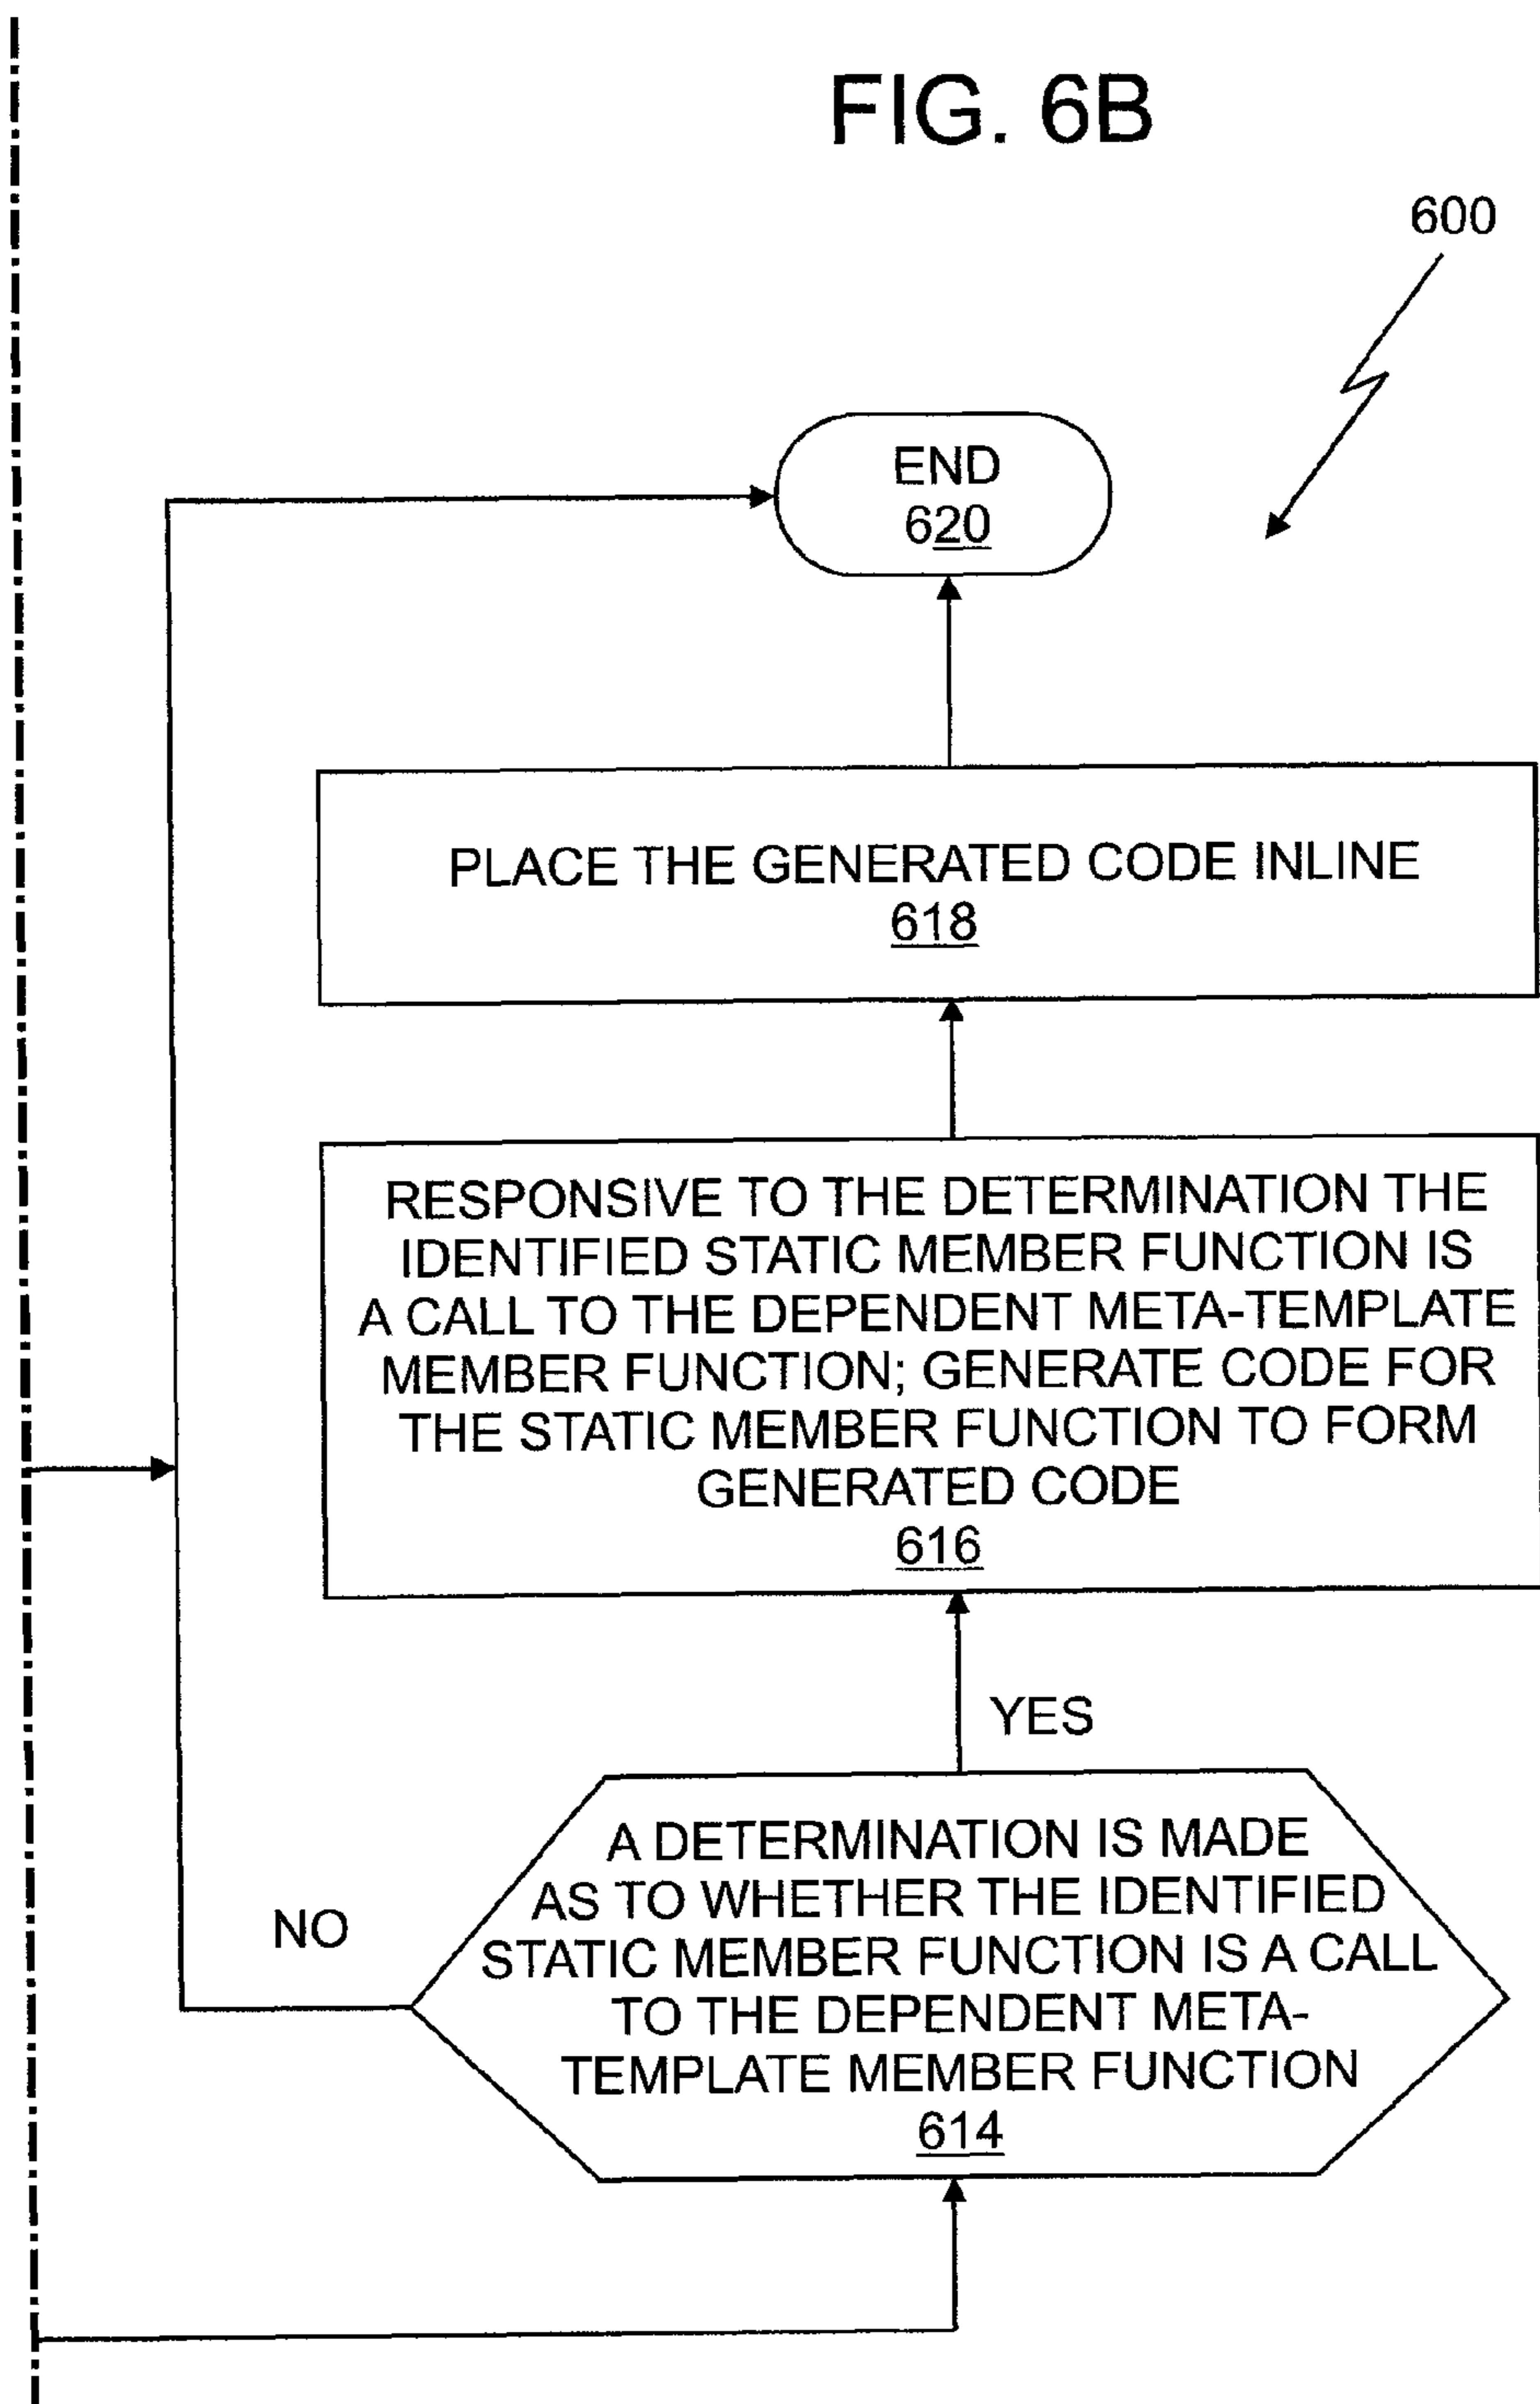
FIG. 6B

600

END
620

PLACE THE GENERATED CODE INLINE
618

RESPONSIVE TO THE DETERMINATION THE IDENTIFIED STATIC MEMBER FUNCTION IS A CALL TO THE DEPENDENT META-TEMPLATE MEMBER FUNCTION; GENERATE CODE FOR THE STATIC MEMBER FUNCTION TO FORM GENERATED CODE
616

YES

NO

A DETERMINATION IS MADE AS TO WHETHER THE IDENTIFIED STATIC MEMBER FUNCTION IS A CALL TO THE DEPENDENT META-TEMPLATE MEMBER FUNCTION
614